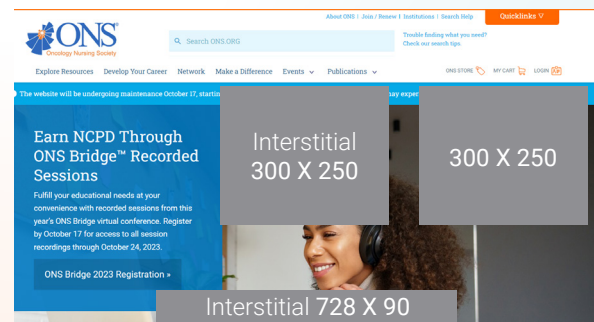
ONS®
Oncology Nursing Society

About ONS | Join / Renew | Institutions | Search Help
Quicklinks ▽

Search ONS.ORG

Trouble finding what you need? Check our search tips.

Explore Resources Develop Your Career Network Make a Difference Events Publications

ONS STORE MY CART LOGIN

The website will be undergoing maintenance October 17, startin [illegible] may exper

Earn NCPD Through ONS Bridge™ Recorded Sessions

Fulfill your educational needs at your convenience with recorded sessions from this year's ONS Bridge virtual conference. Register by October 17 for access to all session recordings through October 24, 2023.

ONS Bridge 2023 Registration »

Interstitial 300 X 250

300 X 250

Interstitial 728 X 90